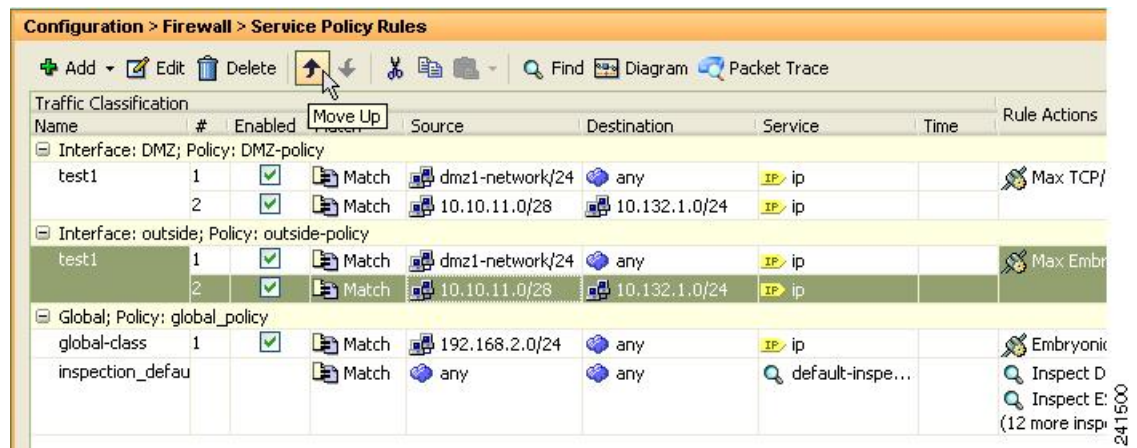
Configuration > Firewall > Service Policy Rules

Add Edit Delete Move Up Find Diagram Packet Trace

| Traffic Classification Name | # | Enabled | Match | Source | Destination | Service | Time | Rule Actions |
|---|---|---|---|---|---|---|---|---|
| Interface: DMZ; Policy: DMZ-policy | | | | | | | | |
| test1 | 1 | | Match | dmz1-network/24 | any | ip | | Max TCP/ |
| | 2 | | Match | 10.10.11.0/28 | 10.132.1.0/24 | ip | | |
| Interface: outside; Policy: outside-policy | | | | | | | | |
| test1 | 1 | | Match | dmz1-network/24 | any | ip | | Max Embr |
| | 2 | | Match | 10.10.11.0/28 | 10.132.1.0/24 | ip | | |
| Global; Policy: global_policy | | | | | | | | |
| global-class | 1 | | Match | 192.168.2.0/24 | any | ip | | Embryonic |
| inspection_defau | | | Match | any | any | default-inspe... | | Inspect D Inspect E (12 more insp |

241500